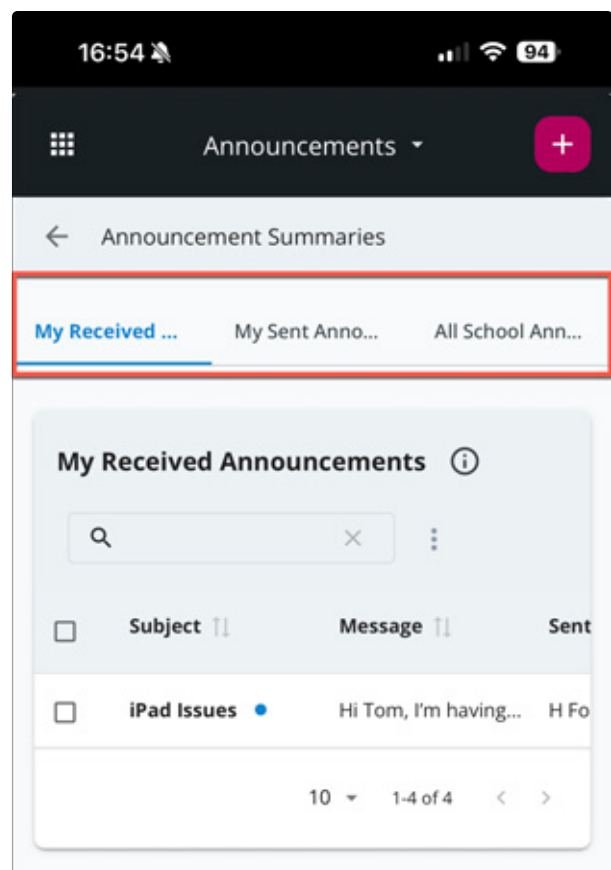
16:54

94

Announcements

+

Announcement Summaries

My Received ... My Sent Anno... All School Ann...

My Received Announcements

| Subject | Message | Sent |
|---|---|---|
| iPad Issues | Hi Tom, I'm having... | H Fo |

10 1-4 of 4